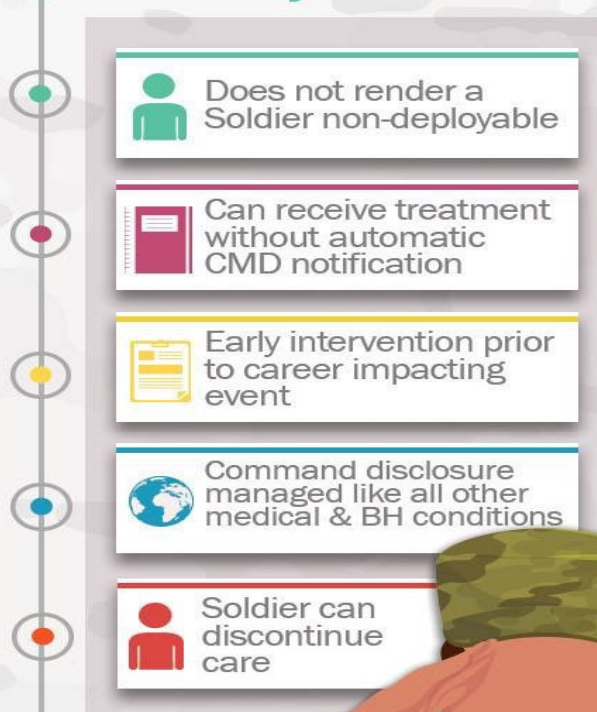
Does not render a Soldier non-deployable

Can receive treatment without automatic CMD notification

Early intervention prior to career impacting event

Command disclosure managed like all other medical & BH conditions

Soldier can discontinue care